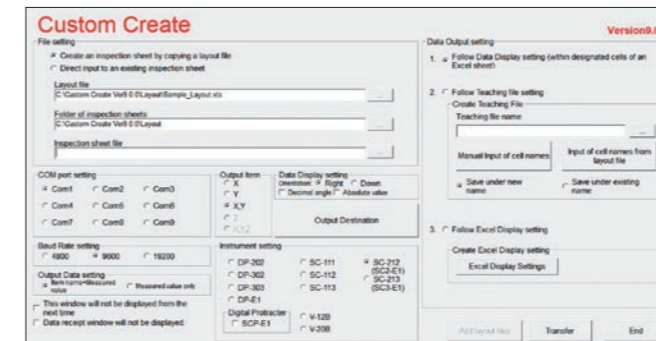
Custom Create

Version9.0

File setting

Create an inspection sheet by copying a layout file

Direct input to an existing inspection sheet

Layout file

C:\Custom Create Ver9.0.0\Layout\Sample_Layout.xls

...

Folder of inspection sheets

C:\Custom Create Ver9.0.0\Layout

...

Inspection sheet file

...

COM port setting

Com1 Com2 Com3

Com4 Com5 Com6

Com7 Com8 Com9

Baud Rate setting

4800 9600 19200

Output Data setting

Item name+Measured value

Measured value only

This window will not be displayed from the next time

Data receipt window will not be displayed

Output item

X

Y

X,Y

Z

X,Y,Z

Data Display setting

Orientation Right Down

Decimal angle Absolute value

Output Destination

Instrument setting

DP-202

DP-302

DP-303

DP-E1

SC-111

SC-112

SC-113

SC-212 (SC2-E1)

SC-213 (SC3-E1)

Digital Protractor

SCP-E1

V-120

V-20B

Data Output setting

1. Follow Data Display setting (within designated cells of an Excel sheet)

2. Follow Teaching file setting

Create Teaching File

Teaching file name

...

Manual input of cell names

Input of cell names from layout file

Save under new name

Save under existing name

3. Follow Excel Display setting

Create Excel Display setting

Excel Display Settings

Add layout files

Transfer

End